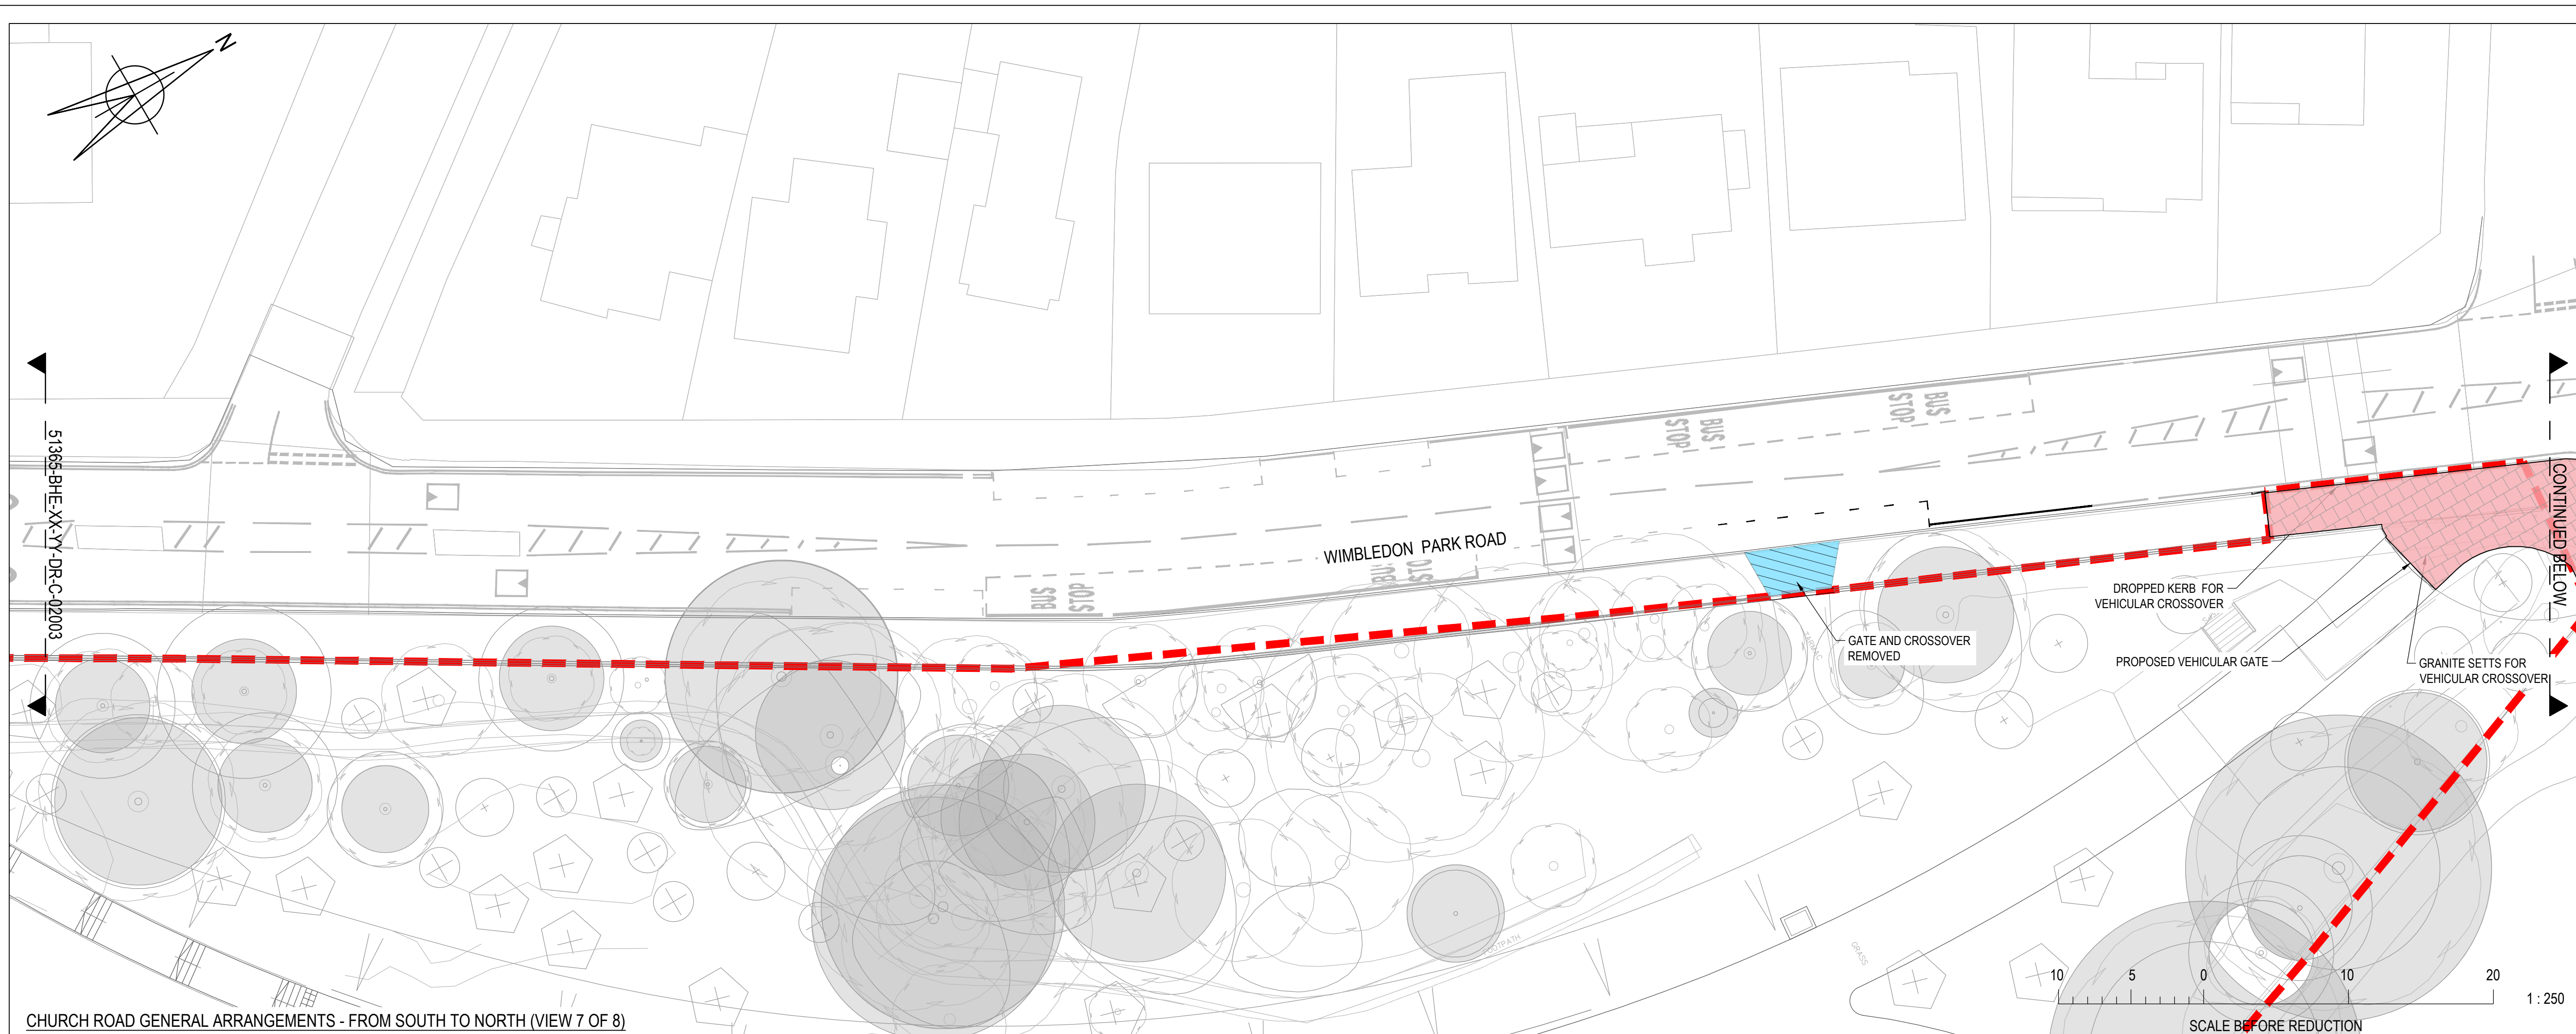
N

51365-BHE-XX-YY-DR-C-02003

BUS STOP

BUS STOP

BUS STOP

BUS STOP

WIMBLEDON PARK ROAD

GATE AND CROSSOVER REMOVED

DROPPED KERB FOR VEHICULAR CROSSOVER

PROPOSED VEHICULAR GATE

GRANITE SETTS FOR VEHICULAR CROSSOVER

CONTINUED BELOW

10 5 0 10 20

1 : 250

SCALE BEFORE REDUCTION

CHURCH ROAD GENERAL ARRANGEMENTS - FROM SOUTH TO NORTH (VIEW 7 OF 8)